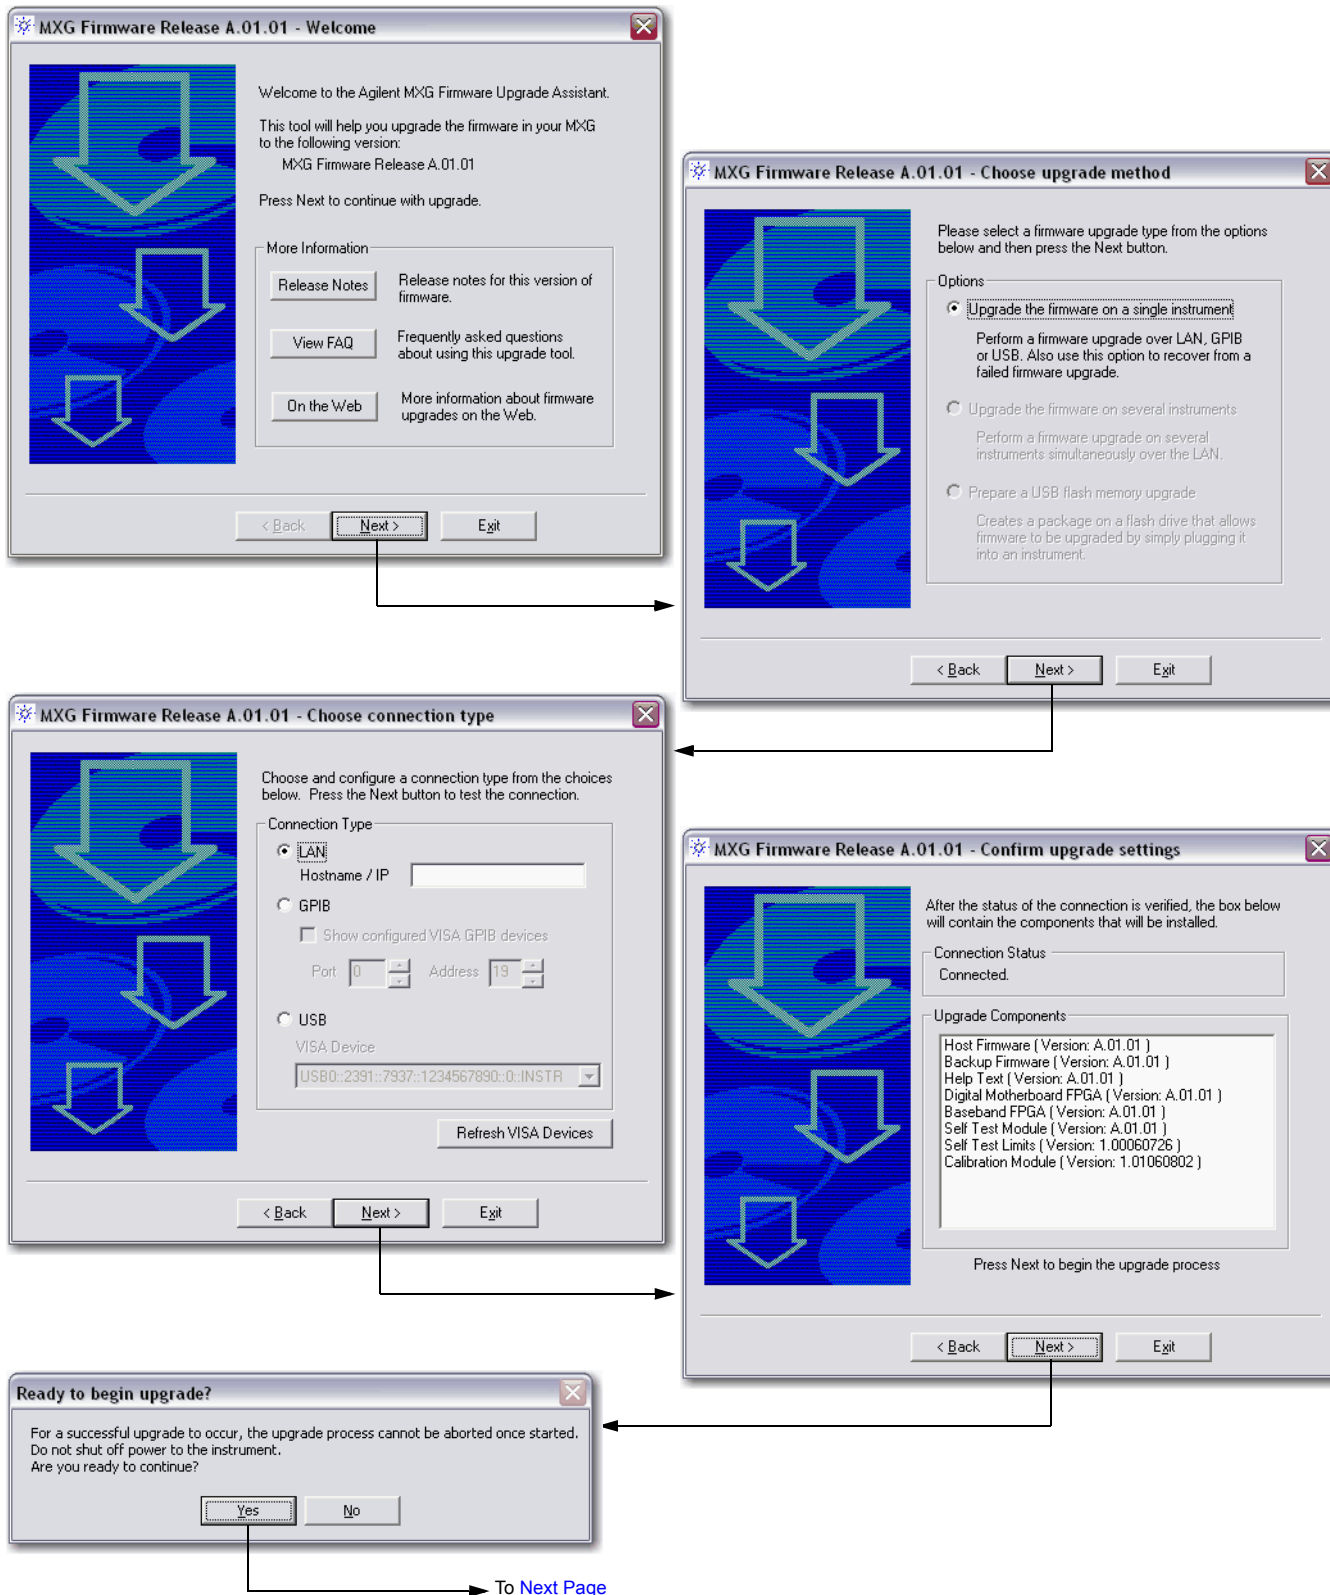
MXG Firmware Release A.01.01 - Welcome

Welcome to the Agilent MXG Firmware Upgrade Assistant.

This tool will help you upgrade the firmware in your MXG to the following version:
MXG Firmware Release A.01.01

Press Next to continue with upgrade.

More Information

Release Notes
Release notes for this version of firmware.

View FAQ
Frequently asked questions about using this upgrade tool.

On the Web
More information about firmware upgrades on the Web.

< Back
Next >
Exit

MXG Firmware Release A.01.01 - Choose upgrade method

Please select a firmware upgrade type from the options below and then press the Next button.

Options

Upgrade the firmware on a single instrument
Perform a firmware upgrade over LAN, GPIB or USB. Also use this option to recover from a failed firmware upgrade.

Upgrade the firmware on several instruments
Perform a firmware upgrade on several instruments simultaneously over the LAN.

Prepare a USB flash memory upgrade
Creates a package on a flash drive that allows firmware to be upgraded by simply plugging it into an instrument.

< Back
Next >
Exit

MXG Firmware Release A.01.01 - Choose connection type

Choose and configure a connection type from the choices below. Press the Next button to test the connection.

Connection Type

LAN
Hostname / IP

GPIB
Show configured VISA GPIB devices
Port 0 Address 19

USB
VISA Device
USB0::2391::7937::1234567890::0::INSTR

Refresh VISA Devices

< Back
Next >
Exit

MXG Firmware Release A.01.01 - Confirm upgrade settings

After the status of the connection is verified, the box below will contain the components that will be installed.

Connection Status
Connected.

Upgrade Components
Host Firmware ( Version: A.01.01 )
Backup Firmware ( Version: A.01.01 )
Help Text ( Version: A.01.01 )
Digital Motherboard FPGA ( Version: A.01.01 )
Baseband FPGA ( Version: A.01.01 )
Self Test Module ( Version: A.01.01 )
Self Test Limits ( Version: 1.00060726 )
Calibration Module ( Version: 1.01060802 )

Press Next to begin the upgrade process

< Back
Next >
Exit

Ready to begin upgrade?

For a successful upgrade to occur, the upgrade process cannot be aborted once started.
Do not shut off power to the instrument.
Are you ready to continue?

Yes
No

To Next Page